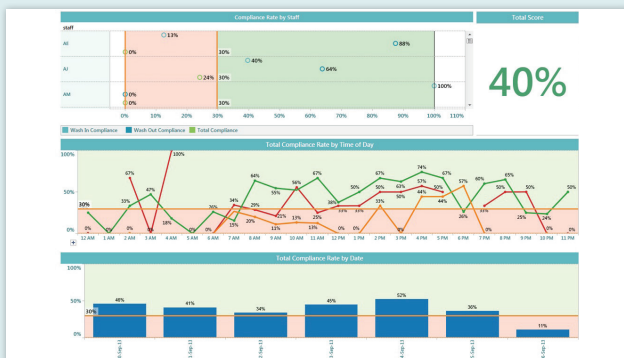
Compliance Rate by Staff

Total Score

staff

AI
13%
88%
0%
30%

AJ
40%
64%
24%
30%

AM
100%
0%
0%
30%

0% 10% 20% 30% 40% 50% 60% 70% 80% 90% 100% 110%

Wash In Compliance
Wash Out Compliance
Total Compliance

40%

Total Compliance Rate by Time of Day

100%
50%
0%
30%

100%
67%
47%
33%
18%
0%
50%
64%
34%
20%
15%
55%
56%
67%
50%
67%
74%
67%
63%
57%
60%
65%
50%
50%
44%
36%
33%
25%
13%
11%
21%
28%
33%
33%
20%
50%
57%
44%
36%
33%
24%
25%
0%

12 AM 1 AM 2 AM 3 AM 4 AM 5 AM 6 AM 7 AM 8 AM 9 AM 10 AM 11 AM 12 PM 1 PM 2 PM 3 PM 4 PM 5 PM 6 PM 7 PM 8 PM 9 PM 10 PM 11 PM

Total Compliance Rate by Date

100%
50%
0%
30%

46%
41%
34%
45%
52%
36%
11%

6-Sep-13
7-Sep-13
8-Sep-13
9-Sep-13
10-Sep-13
11-Sep-13
12-Sep-13